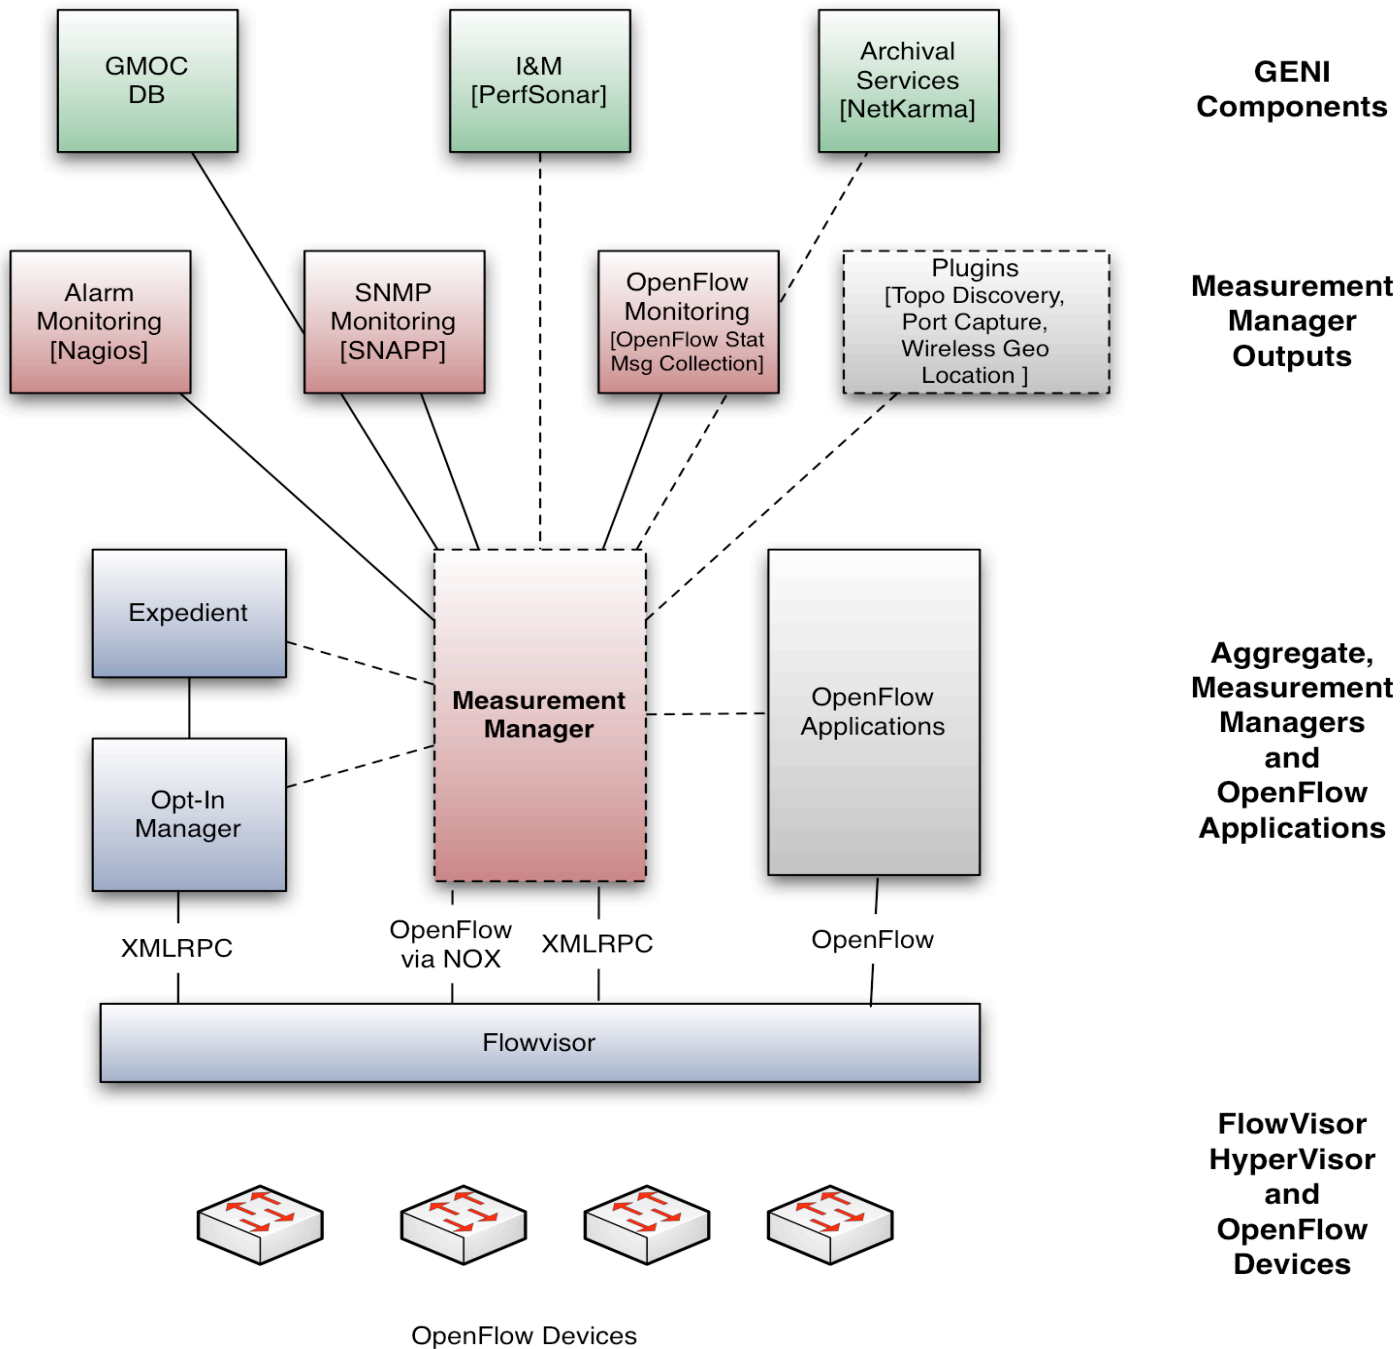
GMOC DB

I&M [PerfSonar]

Archival Services [NetKarma]

GENI Components

Alarm Monitoring [Nagios]

SNMP Monitoring [SNAPP]

OpenFlow Monitoring [OpenFlow Stat Msg Collection]

Plugins [Topo Discovery, Port Capture, Wireless Geo Location ]

Measurement Manager Outputs

Expedient

Measurement Manager

OpenFlow Applications

Opt-In Manager

Aggregate, Measurement Managers and OpenFlow Applications

XMLRPC

OpenFlow via NOX

XMLRPC

OpenFlow

Flowvisor

FlowVisor HyperVisor and OpenFlow Devices

OpenFlow Devices